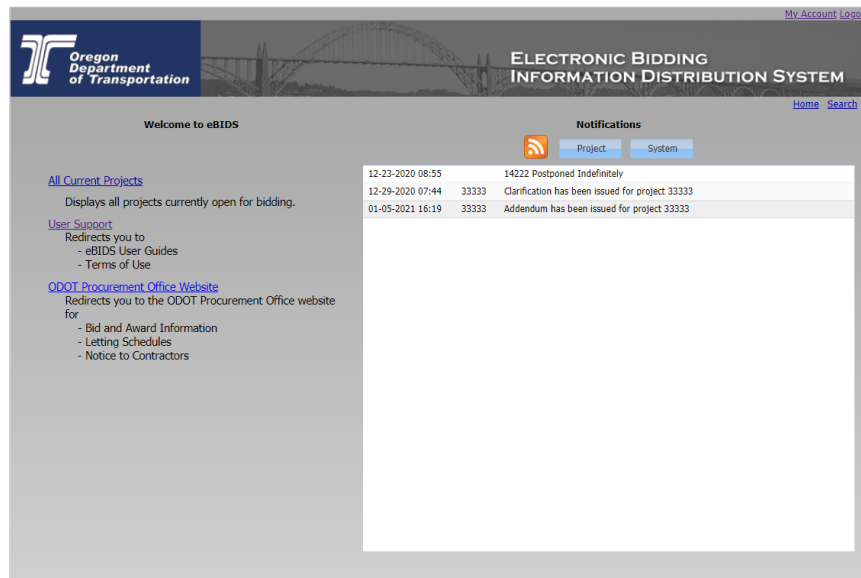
My Account Logo

Oregon Department of Transportation

ELECTRONIC BIDDING INFORMATION DISTRIBUTION SYSTEM

Home Search

Welcome to eBIDS

All Current Projects

Displays all projects currently open for bidding.

User Support

Redirects you to
- eBIDS User Guides
- Terms of Use

ODOT Procurement Office Website

Redirects you to the ODOT Procurement Office website for
- Bid and Award Information
- Letting Schedules
- Notice to Contractors

Notifications

Project System

| 12-23-2020 08:55 | | 14222 Postponed Indefinitely |
|---|---|---|
| 12-29-2020 07:44 | 33333 | Clarification has been issued for project 33333 |
| 01-05-2021 16:19 | 33333 | Addendum has been issued for project 33333 |